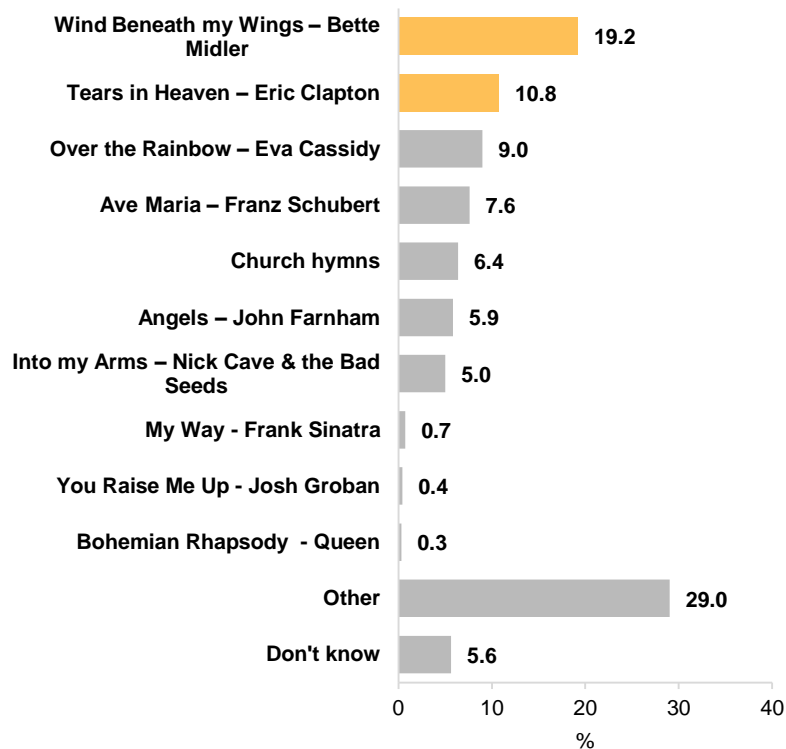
| | % |
|---|---|
| Wind Beneath my Wings – Bette Midler | 19.2 |
| Tears in Heaven – Eric Clapton | 10.8 |
| Over the Rainbow – Eva Cassidy | 9.0 |
| Ave Maria – Franz Schubert | 7.6 |
| Church hymns | 6.4 |
| Angels – John Farnham | 5.9 |
| Into my Arms – Nick Cave & the Bad Seeds | 5.0 |
| My Way - Frank Sinatra | 0.7 |
| You Raise Me Up - Josh Groban | 0.4 |
| Bohemian Rhapsody - Queen | 0.3 |
| Other | 29.0 |
| Don't know | 5.6 |

0 10 20 30 40
%